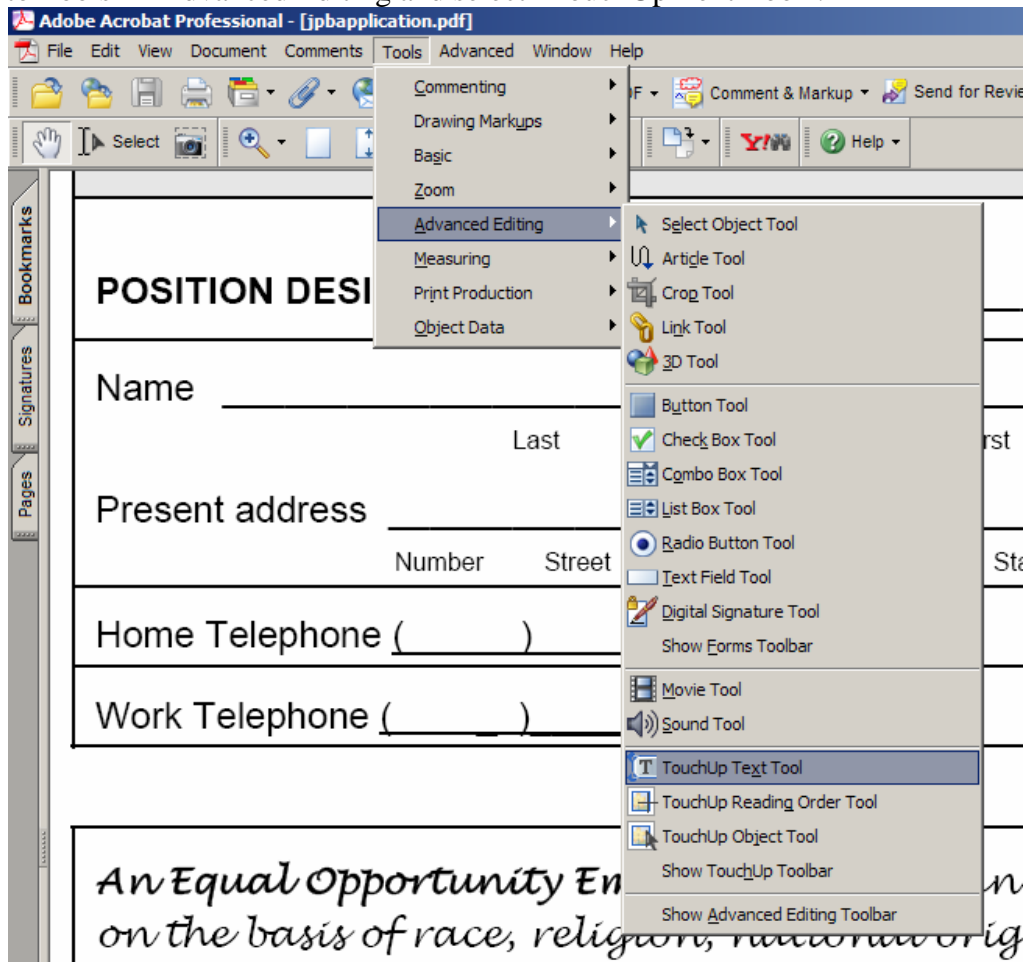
Adobe Acrobat Professional - [jpbapplication.pdf]

File Edit View Document Comments Tools Advanced Window Help

DF Comment & Markup Send for Revie

Select Help

Bookmarks Signatures Pages

Commenting
Drawing Markups
Basic
Zoom
Advanced Editing
Measuring
Print Production
Object Data

Select Object Tool
Article Tool
Crop Tool
Link Tool
3D Tool
Button Tool
Check Box Tool
Combo Box Tool
List Box Tool
Radio Button Tool
Text Field Tool
Digital Signature Tool
Show Forms Toolbar
Movie Tool
Sound Tool
TouchUp Text Tool
TouchUp Reading Order Tool
TouchUp Object Tool
Show TouchUp Toolbar
Show Advanced Editing Toolbar

POSITION DESI

Name

Last rst

Present address

Number Street Sta

Home Telephone ( )

Work Telephone ( )

An Equal Opportunity Em n
on the basis of race, religion, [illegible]